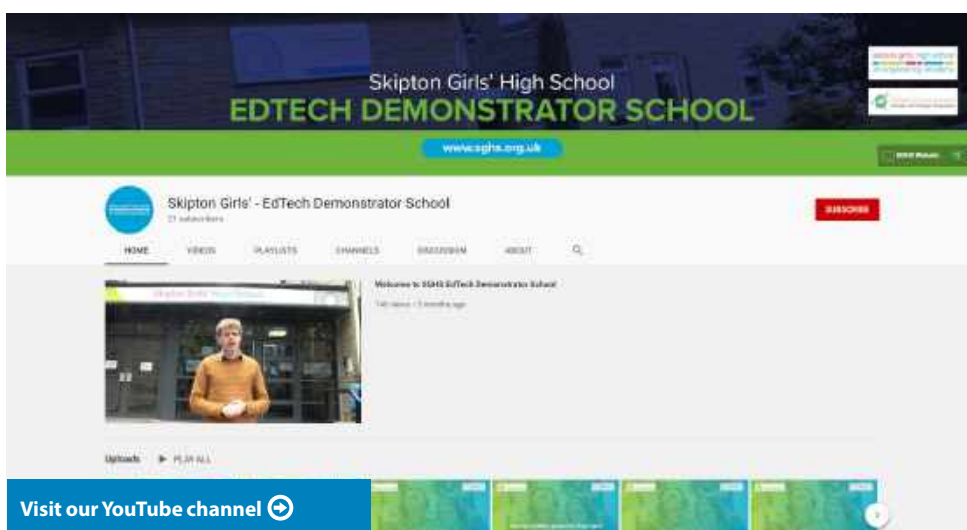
Skipton Girls' High School
EDTECH DEMONSTRATOR SCHOOL

www.sghs.org.uk

Skipton Girls' - EdTech Demonstrator School
21 subscribers

SUBSCRIBE

HOME VIDEOS PLAYLISTS CHANNELS DISCUSSION ABOUT

Skipton Girls' High School

Welcome to SGHS EdTech Demonstrator School
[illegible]

Uploads PLAY ALL

Visit our YouTube channel